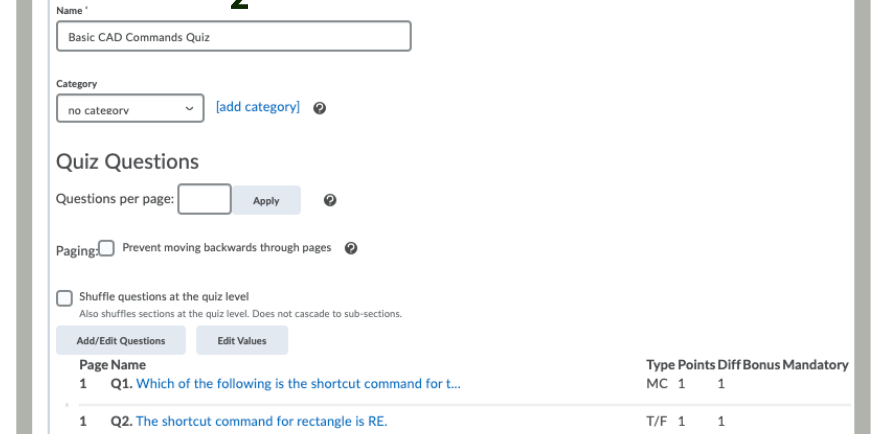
2

Name *

Basic CAD Commands Quiz

Category

no category

[add category]

Quiz Questions

Questions per page:

Apply

Paging: Prevent moving backwards through pages

Shuffle questions at the quiz level

Also shuffles sections at the quiz level. Does not cascade to sub-sections.

Add/Edit Questions

Edit Values

| Page | Name | Type | Points | Diff | Bonus | Mandatory |
|---|---|---|---|---|---|---|
| 1 | Q1. Which of the following is the shortcut command for t... | MC | 1 | 1 | | |
| 1 | Q2. The shortcut command for rectangle is RE. | T/F | 1 | 1 | | |